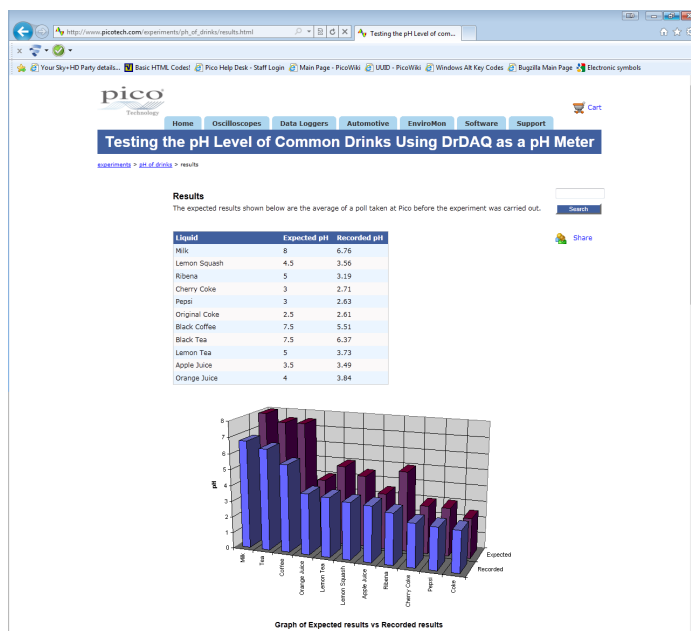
http://www.picotech.com/experiments/ph_of_drinks/results.html
Testing the pH Level of com...

Your Sky+HD Party details... Basic HTML Codes! Pico Help Desk - Staff Login Main Page - PicoWiki UUID - PicoWiki Windows Alt Key Codes Bugzilla Main Page Electronic symbols

pico Technology

Cart

Home Oscilloscopes Data Loggers Automotive EnviroMon Software Support

Testing the pH Level of Common Drinks Using DrDAQ as a pH Meter

experiments > pH of drinks > results

Search

Results

The expected results shown below are the average of a poll taken at Pico before the experiment was carried out.

Share

| Liquid | Expected pH | Recorded pH |
|---|---|---|
| Milk | 8 | 6.76 |
| Lemon Squash | 4.5 | 3.56 |
| Ribena | 5 | 3.19 |
| Cherry Coke | 3 | 2.71 |
| Pepsi | 3 | 2.63 |
| Original Coke | 2.5 | 2.61 |
| Black Coffee | 7.5 | 5.51 |
| Black Tea | 7.5 | 6.37 |
| Lemon Tea | 5 | 3.73 |
| Apple Juice | 3.5 | 3.49 |
| Orange Juice | 4 | 3.84 |

pH
0 1 2 3 4 5 6 7 8
Milk Tea Coffee Orange Juice Lemon Tea Lemon Squash Apple Juice Ribena Cherry Coke Pepsi Coke
Expected
Recorded

Graph of Expected results vs Recorded results